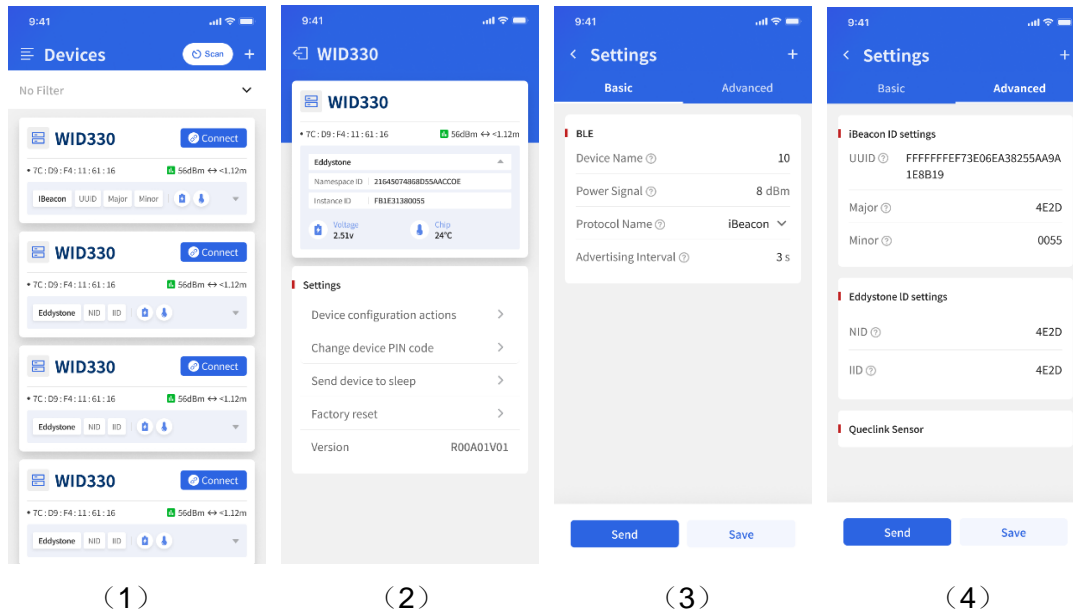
9:41

Devices

Scan

+

No Filter

WID330

Connect

• 7C : D9 : F4 : 11 : 61 : 16

56dBm ↔ <1.12m

IBeacon | UUID | Major | Minor

WID330

Connect

• 7C : D9 : F4 : 11 : 61 : 16

56dBm ↔ <1.12m

Eddystone | NID | IID

WID330

Connect

• 7C : D9 : F4 : 11 : 61 : 16

56dBm ↔ <1.12m

Eddystone | NID | IID

WID330

Connect

• 7C : D9 : F4 : 11 : 61 : 16

56dBm ↔ <1.12m

Eddystone | NID | IID

（1）

9:41

WID330

WID330

• 7C : D9 : F4 : 11 : 61 : 16

56dBm ↔ <1.12m

Eddystone

Namespace ID | 21645074868D55AACCOE

Instance ID | FB1E31380055

Voltage 2.51v

Chip 24°C

Settings

Device configuration actions

Change device PIN code

Send device to sleep

Factory reset

Version R00A01V01

（2）

9:41

Settings

+

Basic

Advanced

BLE

Device Name 10

Power Signal 8 dBm

Protocol Name iBeacon

Advertising Interval 3 s

Send

Save

（3）

9:41

Settings

+

Basic

Advanced

iBeacon ID settings

UUID FFFFFFFEF73E06EA38255AA9A1E8B19

Major 4E2D

Minor 0055

Eddystone ID settings

NID 4E2D

IID 4E2D

Queclink Sensor

Send

Save

（4）